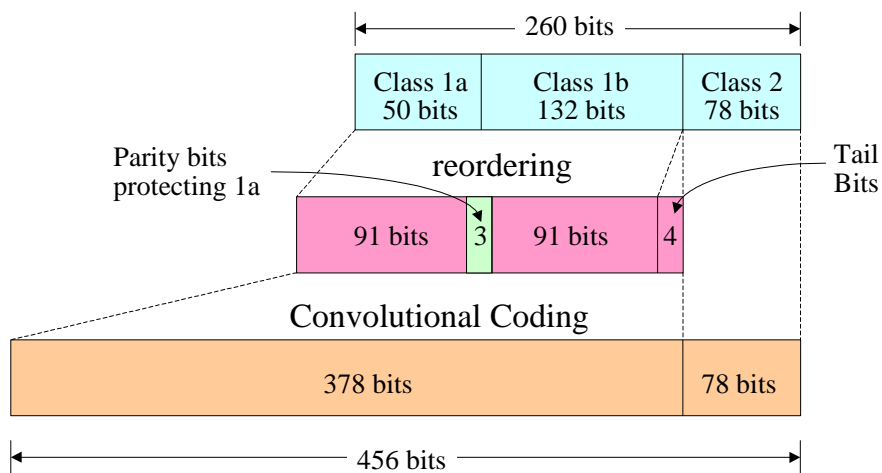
260 bits

| Class 1a 50 bits | Class 1b 132 bits | Class 2 78 bits |
|---|---|---|

Parity bits protecting 1a

reordering

Tail Bits

| 91 bits | 3 | 91 bits | 4 |
|---|---|---|---|

Convolutional Coding

| 378 bits | 78 bits |
|---|---|

456 bits